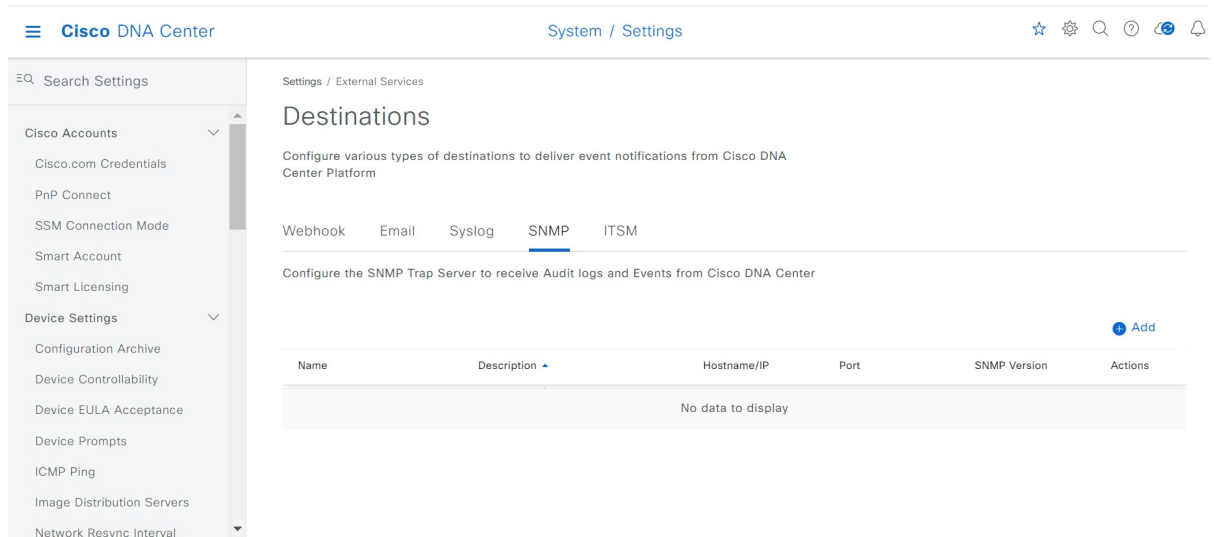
Cisco DNA Center

System / Settings

Search Settings

Cisco Accounts

Cisco.com Credentials

PnP Connect

SSM Connection Mode

Smart Account

Smart Licensing

Device Settings

Configuration Archive

Device Controllability

Device EULA Acceptance

Device Prompts

ICMP Ping

Image Distribution Servers

Network Resync Interval

Settings / External Services

Destinations

Configure various types of destinations to deliver event notifications from Cisco DNA Center Platform

Webhook Email Syslog SNMP ITSM

Configure the SNMP Trap Server to receive Audit logs and Events from Cisco DNA Center

Add

| Name | Description | Hostname/IP | Port | SNMP Version | Actions |
|---|---|---|---|---|---|
| No data to display | | | | | |